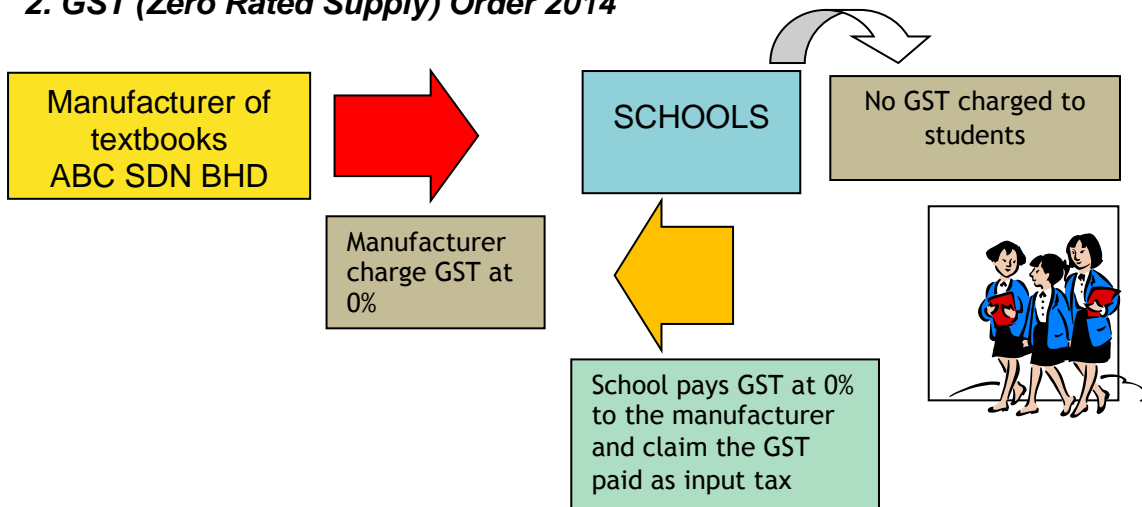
2. GST (Zero Rated Supply) Order 2014

Manufacturer of textbooks ABC SDN BHD

SCHOOLS

No GST charged to students

Manufacturer charge GST at 0%

School pays GST at 0% to the manufacturer and claim the GST paid as input tax